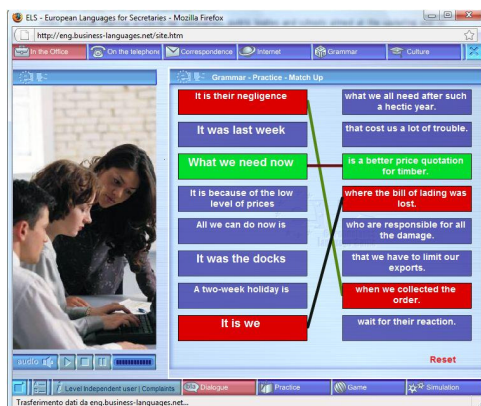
ELS - European Languages for Secretaries - Mozilla Firefox

http://eng.business-languages.net/site.htm

In the Office | On the telephone | Correspondence | Internet | Grammar | Culture

Grammar - Practice - Match Up

It is their negligence

It was last week

What we need now

It is because of the low level of prices

All we can do now is

It was the docks

A two-week holiday is

It is we

what we all need after such a hectic year.

that cost us a lot of trouble.

is a better price quotation for timber.

where the bill of lading was lost.

who are responsible for all the damage.

that we have to limit our exports.

when we collected the order.

wait for their reaction.

Reset

audio

Level Independent user | Complaints | Dialogue | Practice | Game | Simulation

Trasferimento dati da eng.business-languages.net...